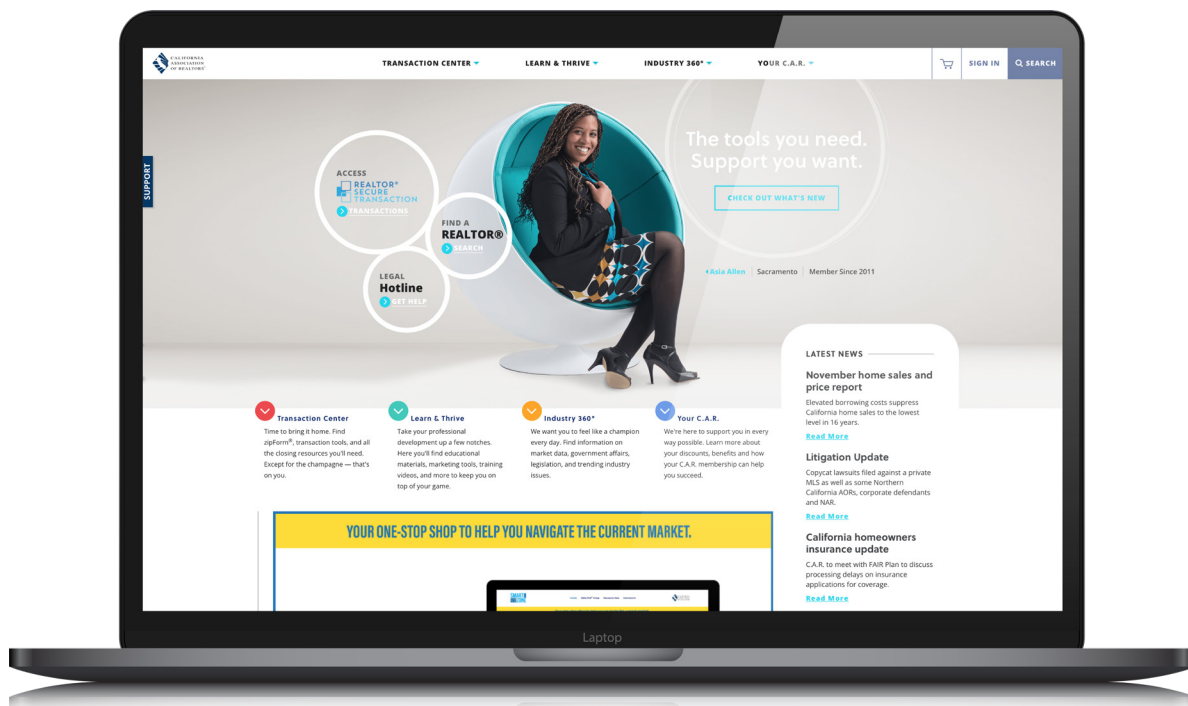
CALIFORNIA ASSOCIATION OF REALTORS®

TRANSCTION CENTER

LEARN & THRIVE

INDUSTRY 360°

YOUR C.A.R.

SIGN IN

SEARCH

SUPPORT

ACCESS
REALTOR® SECURE TRANSACTION
TRANSACTIONS

FIND A
REALTOR®
SEARCH

LEGAL
Hotline
GET HELP

The tools you need.
Support you want.

CHECK OUT WHAT'S NEW

Asia Allen | Sacramento | Member Since 2011

LATEST NEWS

November home sales and price report
Elevated borrowing costs suppress California home sales to the lowest level in 16 years.
Read More

Litigation Update
Copycat lawsuits filed against a private MLS as well as some Northern California AORs, corporate defendants and NAR.
Read More

California homeowners insurance update
C.A.R. to meet with FAIR Plan to discuss processing delays on insurance applications for coverage.
Read More

Transaction Center
Time to bring it home. Find zipForm®, transaction tools, and all the closing resources you'll need. Except for the champagne — that's on you.

Learn & Thrive
Take your professional development up a few notches. Here you'll find educational materials, marketing tools, training videos, and more to keep you on top of your game.

Industry 360°
We want you to feel like a champion every day. Find information on market data, government affairs, legislation, and trending industry issues.

Your C.A.R.
We're here to support you in every way possible. Learn more about your discounts, benefits and how your C.A.R. membership can help you succeed.

YOUR ONE-STOP SHOP TO HELP YOU NAVIGATE THE CURRENT MARKET.

Laptop